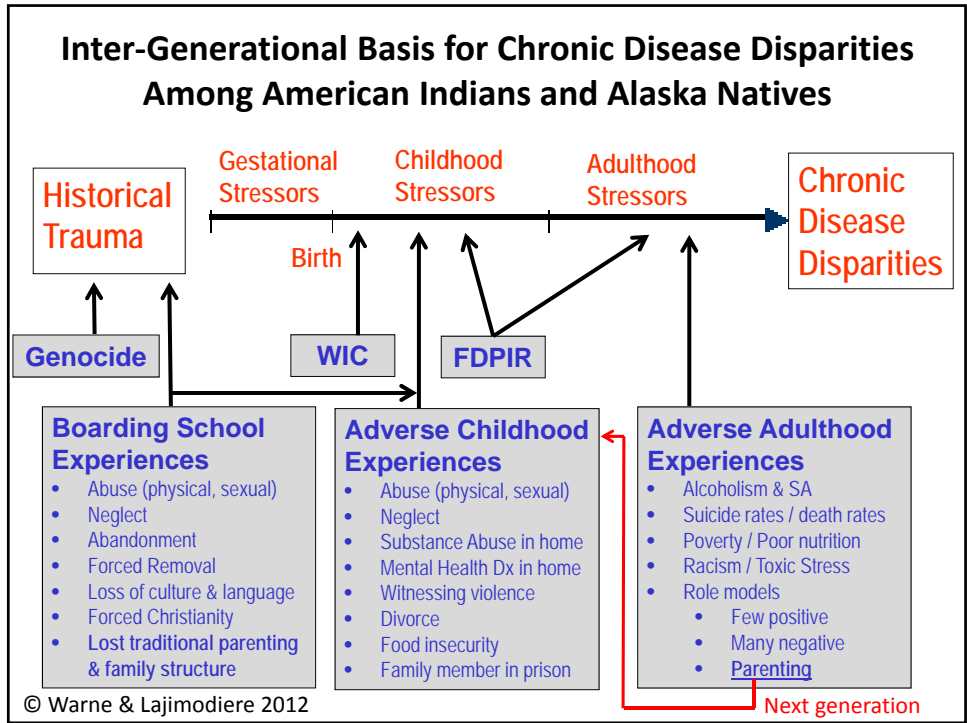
Inter-Generational Basis for Chronic Disease Disparities Among American Indians and Alaska Natives

Historical Trauma

Gestational Stressors

Childhood Stressors

Adulthood Stressors

Chronic Disease Disparities

Birth

Genocide

WIC

FDPIR

Boarding School Experiences
- Abuse (physical, sexual)
- Neglect
- Abandonment
- Forced Removal
- Loss of culture & language
- Forced Christianity
- Lost traditional parenting & family structure

Adverse Childhood Experiences
- Abuse (physical, sexual)
- Neglect
- Substance Abuse in home
- Mental Health Dx in home
- Witnessing violence
- Divorce
- Food insecurity
- Family member in prison

Adverse Adulthood Experiences
- Alcoholism & SA
- Suicide rates / death rates
- Poverty / Poor nutrition
- Racism / Toxic Stress
- Role models
  - Few positive
  - Many negative
  - Parenting

Next generation

© Warne & Lajimodiere 2012